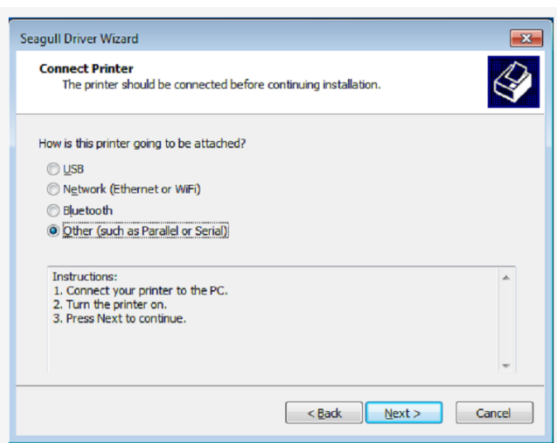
Seagull Driver Wizard

Connect Printer
The printer should be connected before continuing installation.

How is this printer going to be attached?

USB
Network (Ethernet or WiFi)
Bluetooth
Other (such as Parallel or Serial)

Instructions:
1. Connect your printer to the PC.
2. Turn the printer on.
3. Press Next to continue.

< Back
Next >
Cancel